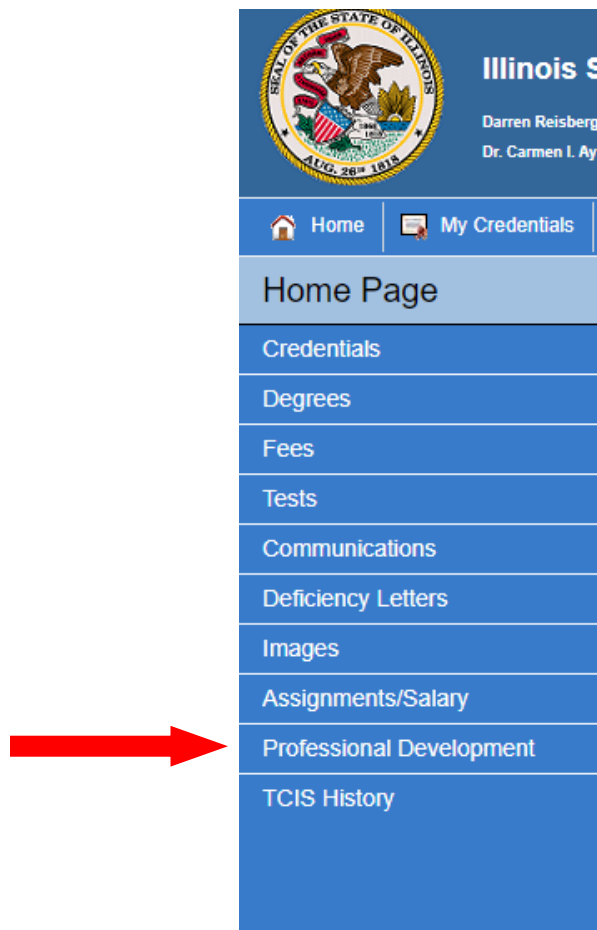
SEAL OF THE STATE OF ILLINOIS
1868
1818
AUG. 26th 1818

Illinois S

Darren Reisberg
Dr. Carmen I. Ay

Home
My Credentials

Home Page

Credentials
Degrees
Fees
Tests
Communications
Deficiency Letters
Images
Assignments/Salary
Professional Development
TCIS History